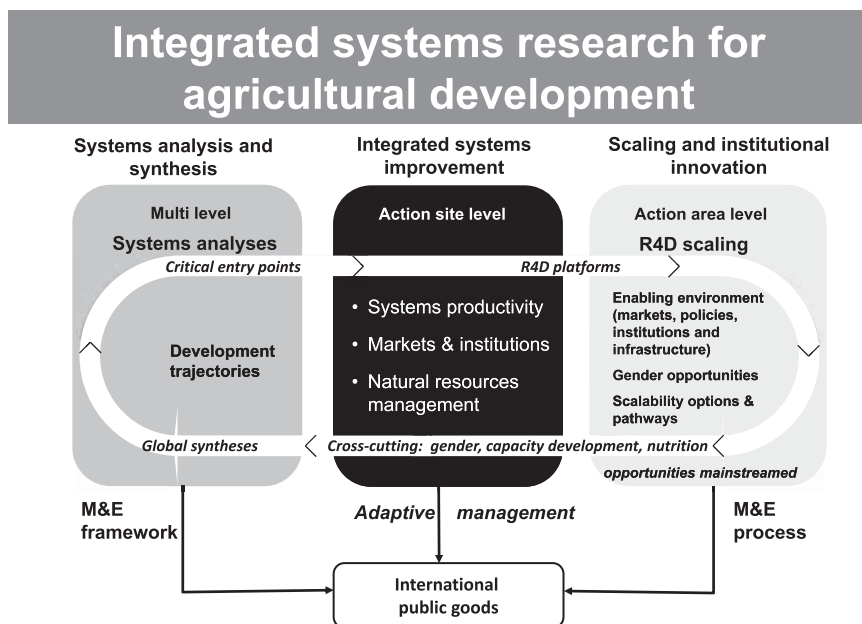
Integrated systems research for agricultural development

Systems analysis and synthesis

Integrated systems improvement

Scaling and institutional innovation

Multi level

Systems analyses

Action site level

Action area level

R4D scaling

Critical entry points

R4D platforms

• Systems productivity

• Markets & institutions

• Natural resources management

Development trajectories

Enabling environment (markets, policies, institutions and infrastructure)

Gender opportunities

Scalability options & pathways

Global syntheses

Cross-cutting: gender, capacity development, nutrition

opportunities mainstreamed

M&E framework

Adaptive management

M&E process

International public goods